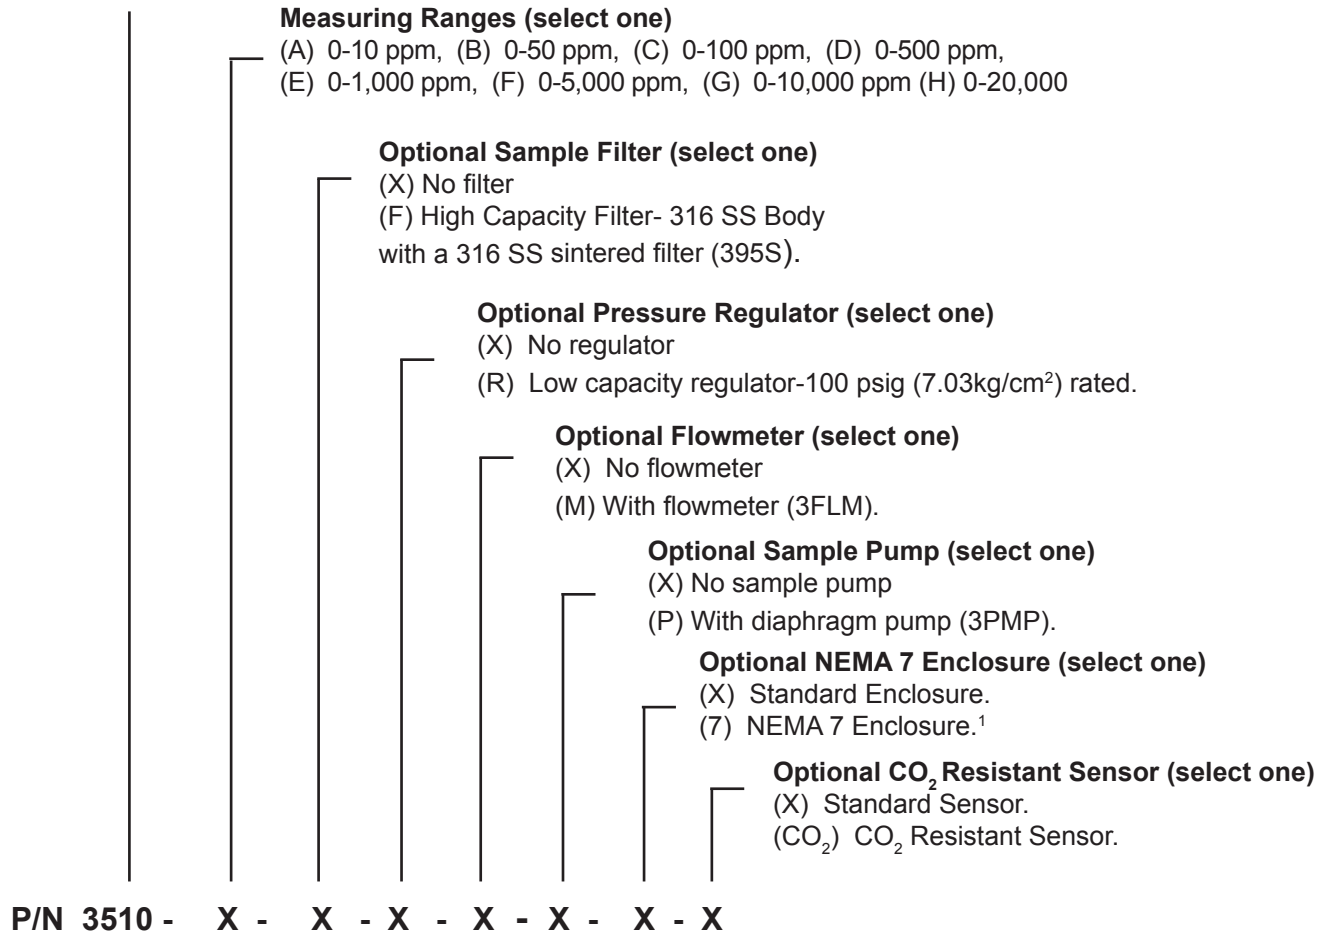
**Measuring Ranges (select one)**
(A) 0-10 ppm, (B) 0-50 ppm, (C) 0-100 ppm, (D) 0-500 ppm, (E) 0-1,000 ppm, (F) 0-5,000 ppm, (G) 0-10,000 ppm (H) 0-20,000

**Optional Sample Filter (select one)**
(X) No filter
(F) High Capacity Filter- 316 SS Body with a 316 SS sintered filter (395S).

**Optional Pressure Regulator (select one)**
(X) No regulator
(R) Low capacity regulator-100 psig (7.03kg/cm$^2$) rated.

**Optional Flowmeter (select one)**
(X) No flowmeter
(M) With flowmeter (3FLM).

**Optional Sample Pump (select one)**
(X) No sample pump
(P) With diaphragm pump (3PMP).

**Optional NEMA 7 Enclosure (select one)**
(X) Standard Enclosure.
(7) NEMA 7 Enclosure.$^1$

**Optional $CO_2$ Resistant Sensor (select one)**
(X) Standard Sensor.
($CO_2$) $CO_2$ Resistant Sensor.

**P/N 3510 - X - X - X - X - X - X - X**